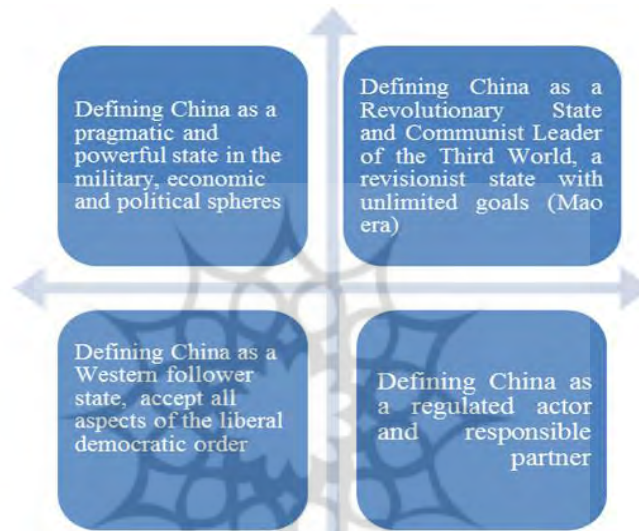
Defining China as a pragmatic and powerful state in the military, economic and political spheres

Defining China as a Revolutionary State and Communist Leader of the Third World, a revisionist state with unlimited goals (Mao era)

Defining China as a Western follower state, accept all aspects of the liberal democratic order

Defining China as a regulated actor and responsible partner